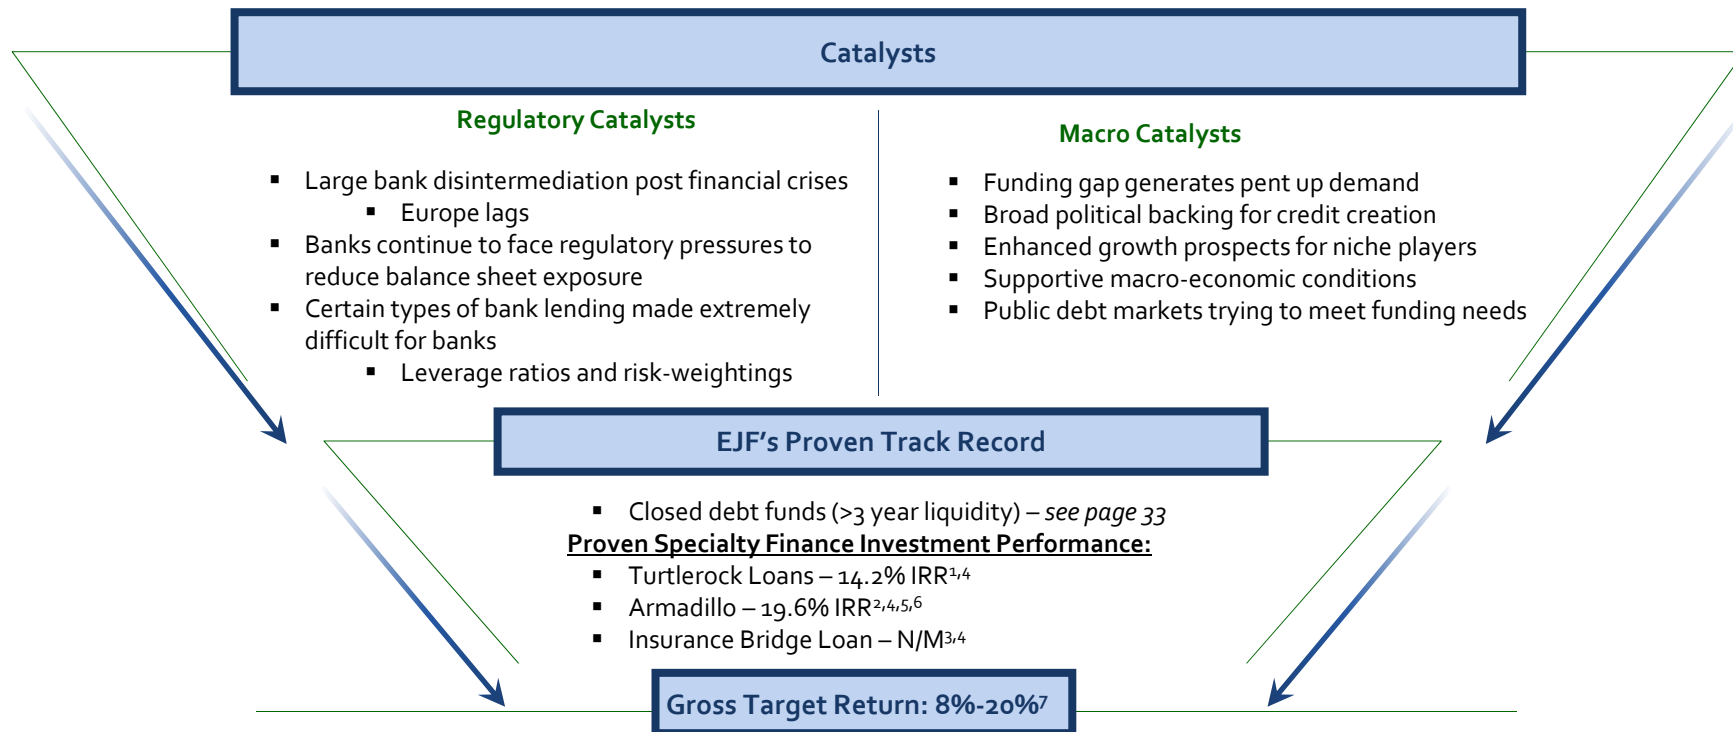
Catalysts

Regulatory Catalysts

- Large bank disintermediation post financial crises
  - Europe lags
- Banks continue to face regulatory pressures to reduce balance sheet exposure
- Certain types of bank lending made extremely difficult for banks
  - Leverage ratios and risk-weightings

Macro Catalysts

- Funding gap generates pent up demand
- Broad political backing for credit creation
- Enhanced growth prospects for niche players
- Supportive macro-economic conditions
- Public debt markets trying to meet funding needs

EJF's Proven Track Record

- Closed debt funds (>3 year liquidity) – *see page 33*

**Proven Specialty Finance Investment Performance:**

- Turtlerock Loans – 14.2% IRR$^{1,4}$
- Armadillo – 19.6% IRR$^{2,4,5,6}$
- Insurance Bridge Loan – N/M$^{3,4}$

Gross Target Return: 8%-20%$^{7}$